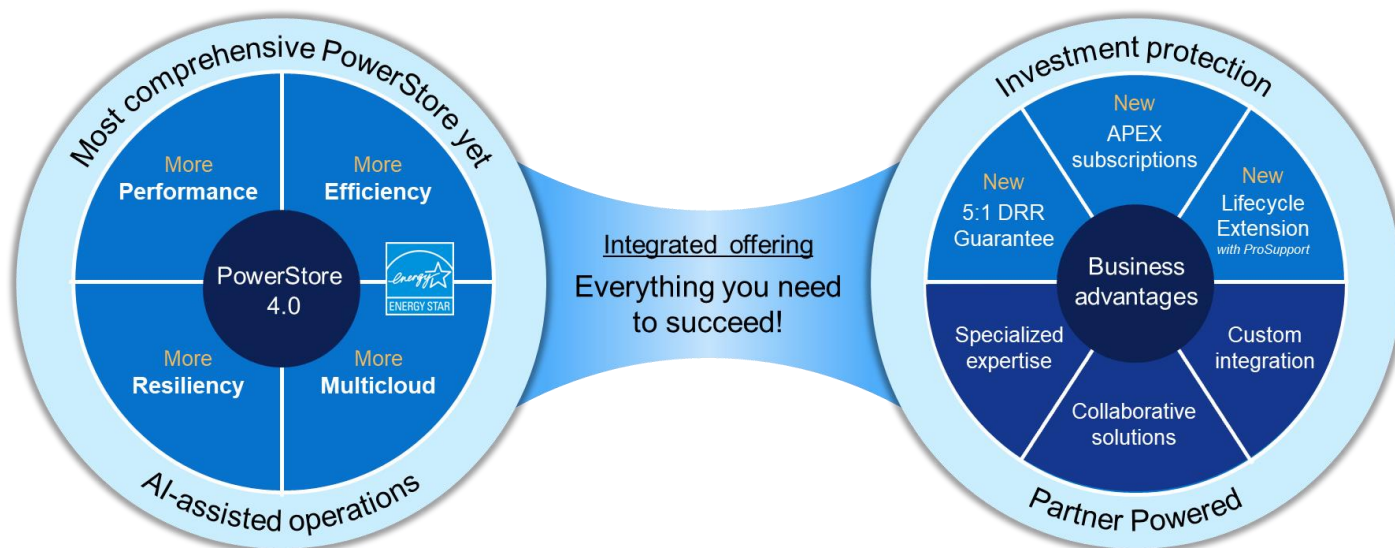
Most comprehensive PowerStore yet

More
Performance

More
Efficiency

PowerStore
4.0

energy
ENERGY STAR

More
Resiliency

More
Multicloud

AI-assisted operations

Integrated offering

Everything you need to succeed!

Investment protection

New
APEX
subscriptions

New
5:1 DRR
Guarantee

New
Lifecycle
Extension
with ProSupport

Business
advantages

Specialized
expertise

Custom
integration

Collaborative
solutions

Partner Powered